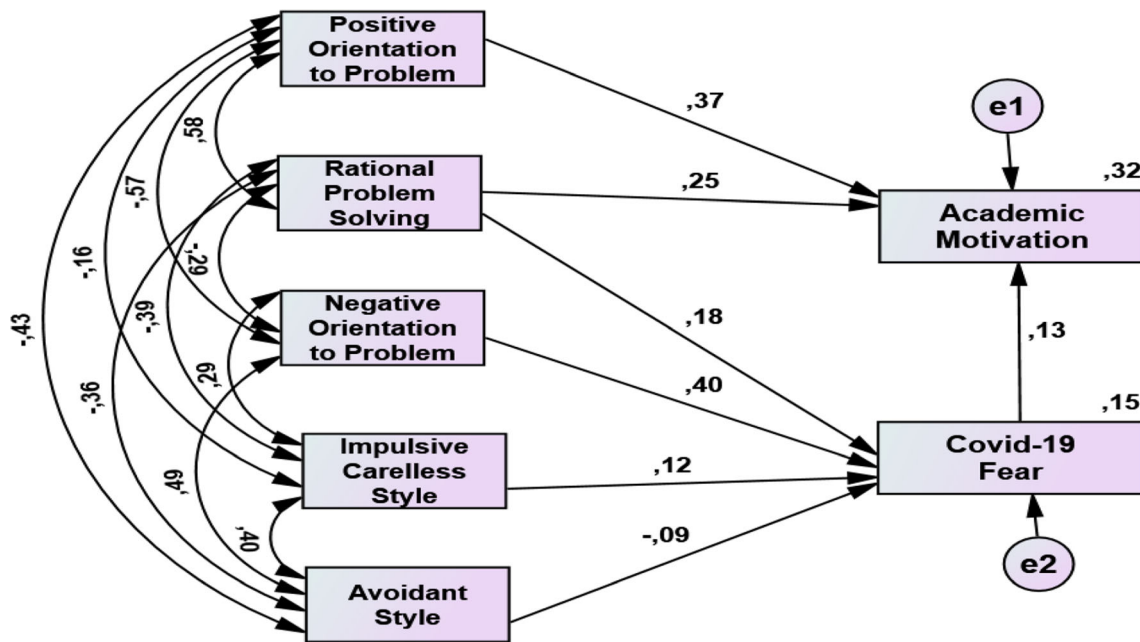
Positive Orientation to Problem

Rational Problem Solving

Negative Orientation to Problem

Impulsive Carelless Style

Avoidant Style

,37

,25

,18

,40

,12

-,09

e1

,32

Academic Motivation

,13

,15

Covid-19 Fear

e2

,58

-,57

-,16

-,43

-,29

-,39

-,36

,29

,49

,40